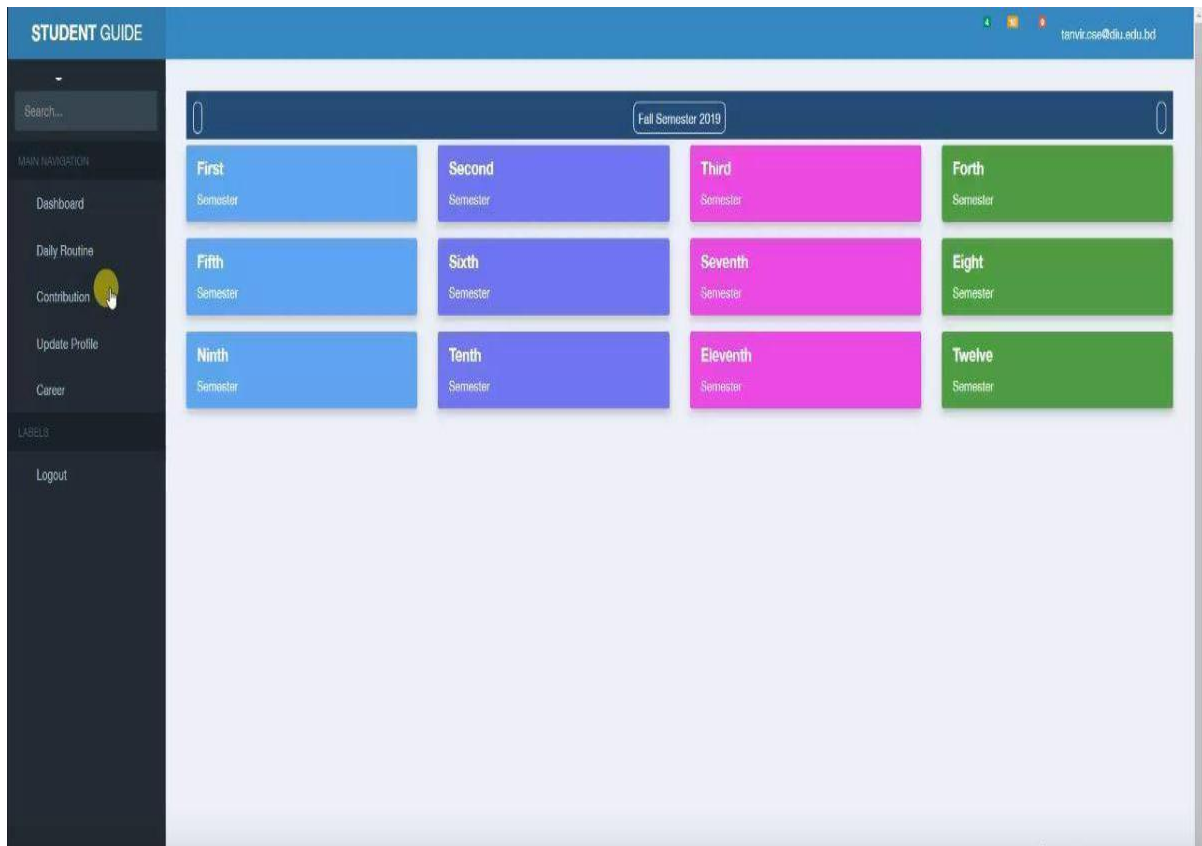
STUDENT GUIDE

tanvir.cse@diu.edu.bd

Search...

MAIN NAVIGATION

Dashboard

Daily Routine

Contribution

Update Profile

Career

LABELS

Logout

Fall Semester 2019

First
Semester

Second
Semester

Third
Semester

Forth
Semester

Fifth
Semester

Sixth
Semester

Seventh
Semester

Eight
Semester

Ninth
Semester

Tenth
Semester

Eleventh
Semester

Twelve
Semester